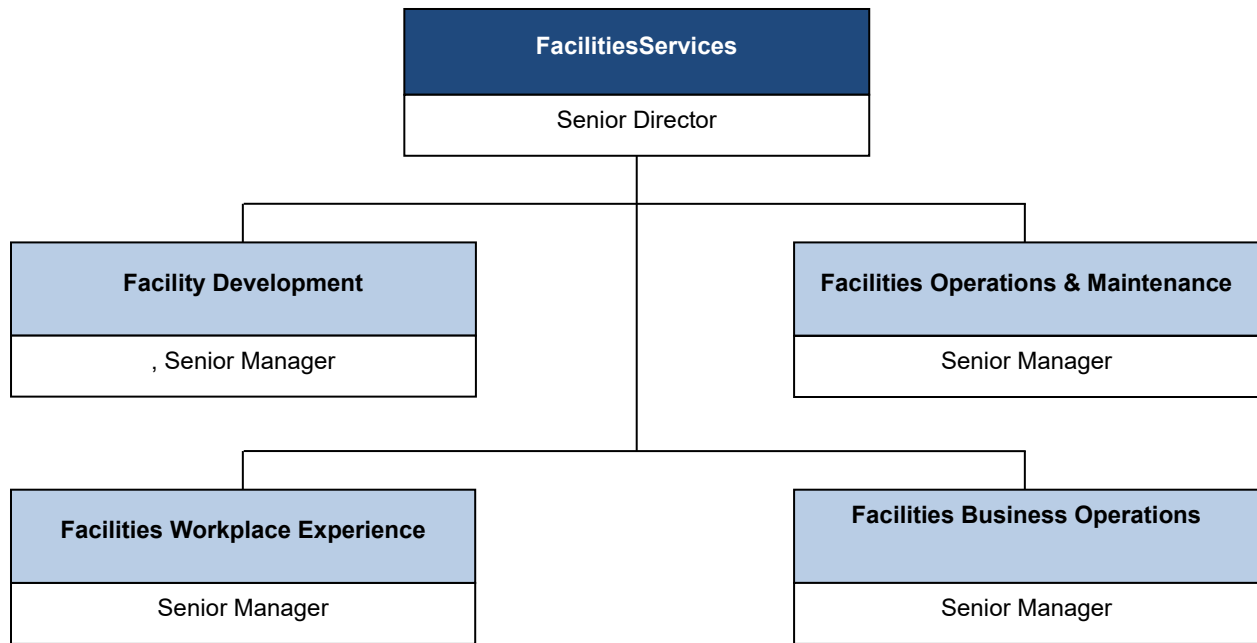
FacilitiesServices

Senior Director

Facility Development

, Senior Manager

Facilities Operations & Maintenance

Senior Manager

Facilities Workplace Experience

Senior Manager

Facilities Business Operations

Senior Manager